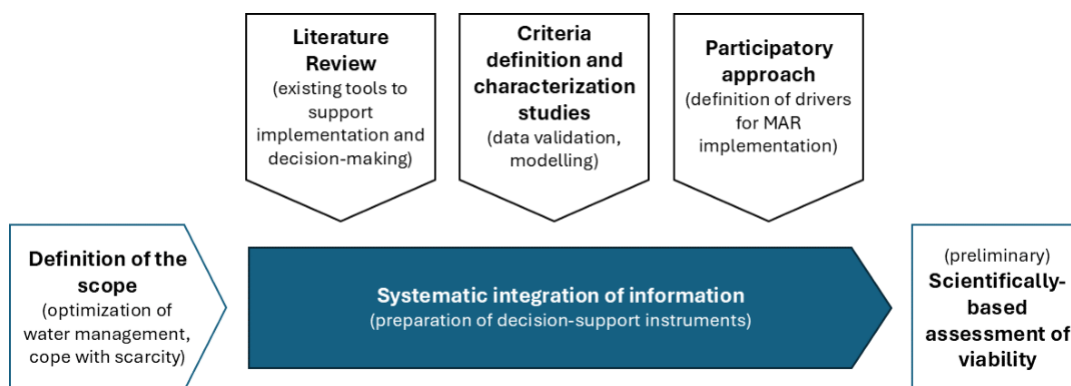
Literature Review
(existing tools to support implementation and decision-making)

Criteria definition and characterization studies
(data validation, modelling)

Participatory approach
(definition of drivers for MAR implementation)

Definition of the scope
(optimization of water management, cope with scarcity)

Systematic integration of information
(preparation of decision-support instruments)

(preliminary)
Scientifically-based assessment of viability